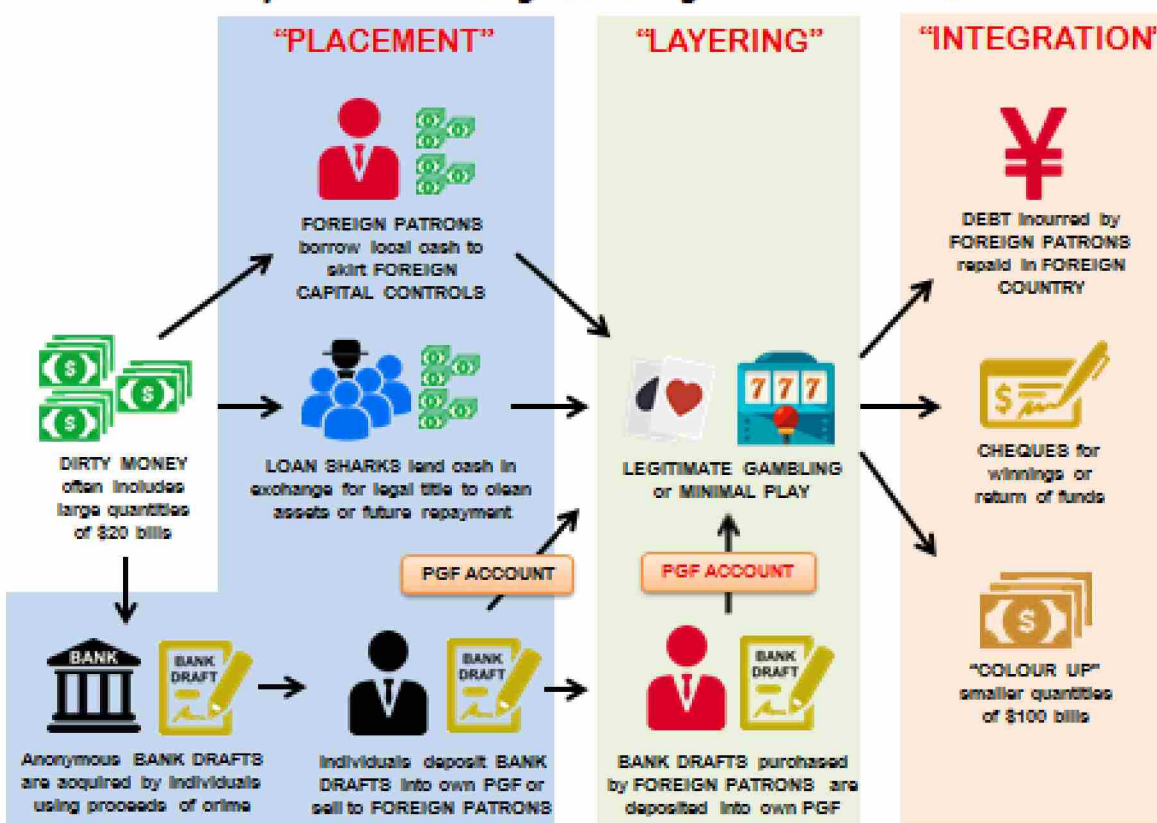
"PLACEMENT"

"LAYERING"

"INTEGRATION"

FOREIGN PATRONS borrow local cash to skirt FOREIGN CAPITAL CONTROLS

DIRTY MONEY often includes large quantities of $20 bills

LOAN SHARKS lend cash in exchange for legal title to clean assets or future repayment

LEGITIMATE GAMBLING or MINIMAL PLAY

777

¥

DEBT incurred by FOREIGN PATRONS repaid in FOREIGN COUNTRY

CHEQUES for winnings or return of funds

"COLOUR UP" smaller quantities of $100 bills

PGF ACCOUNT

PGF ACCOUNT

BANK

BANK DRAFT

BANK DRAFT

BANK DRAFT

Anonymous BANK DRAFTS are acquired by individuals using proceeds of crime

Individuals deposit BANK DRAFTS into own PGF or sell to FOREIGN PATRONS

BANK DRAFTS purchased by FOREIGN PATRONS are deposited into own PGF